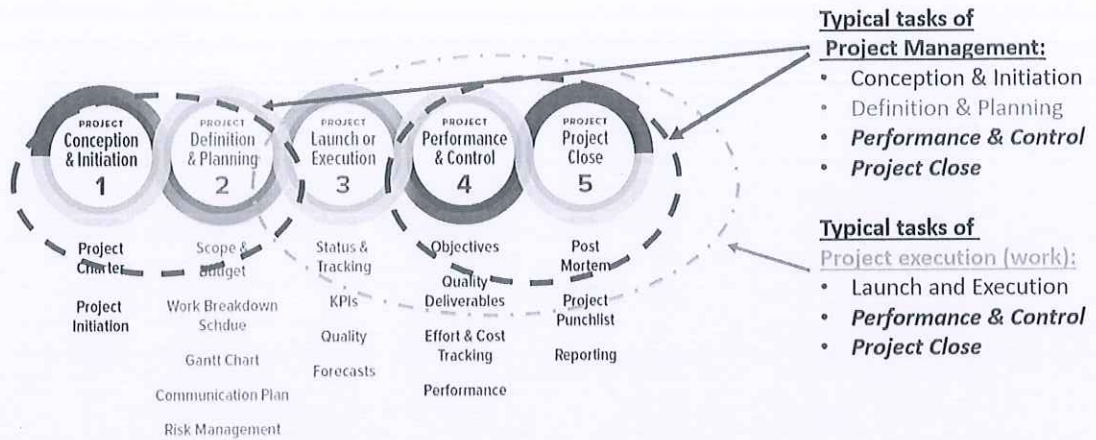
PROJECT
Conception & Initiation
1

PROJECT
Definition & Planning
2

PROJECT
Launch or Execution
3

PROJECT
Performance & Control
4

PROJECT
Project Close
5

Project Charter

Project Initiation

Scope & Budget

Work Breakdown Schdue

Gantt Chart

Communication Plan

Risk Management

Status & Tracking

KPIs

Quality

Forecasts

Objectives

Quality Deliverables

Effort & Cost Tracking

Performance

Post Mortem

Project Punchlist

Reporting

Typical tasks of Project Management:
• Conception & Initiation
• Definition & Planning
• *Performance & Control*
• *Project Close*

Typical tasks of Project execution (work):
• Launch and Execution
• *Performance & Control*
• *Project Close*